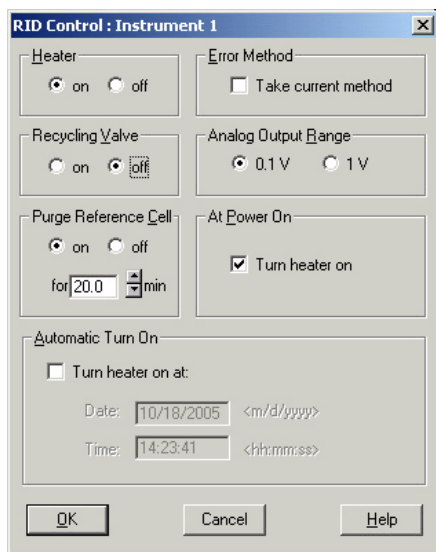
RID Control : Instrument 1

Heater
on off

Error Method
Take current method

Recycling Valve
on off

Analog Output Range
0.1 V 1 V

Purge Reference Cell
on off
for 20.0 min

At Power On
Turn heater on

Automatic Turn On
Turn heater on at:
Date: 10/18/2005 <m/d/yyyy>
Time: 14:23:41 <hh:mm:ss>

OK
Cancel
Help